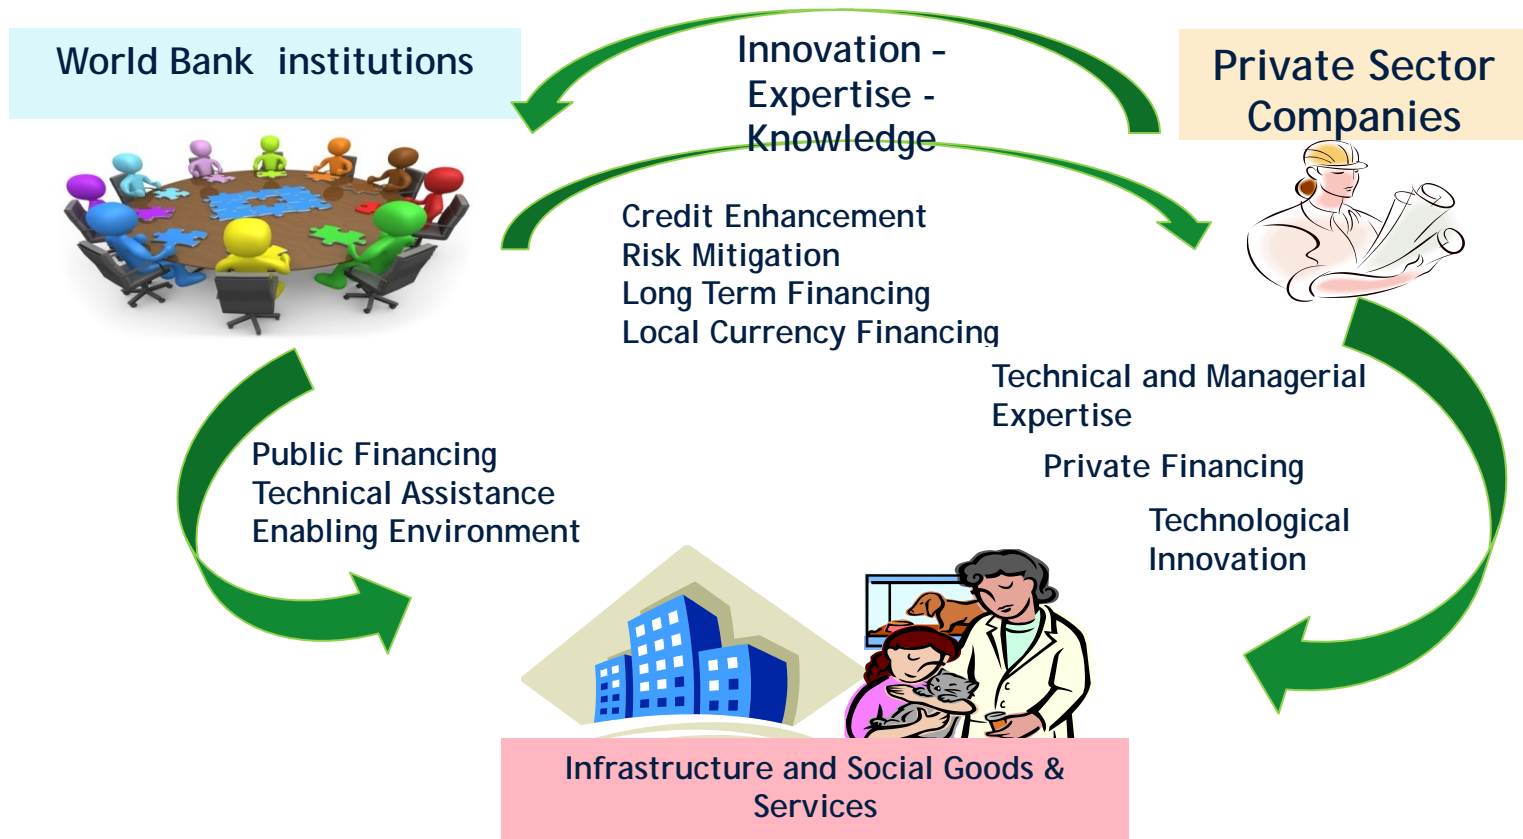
World Bank institutions

Innovation - Expertise - Knowledge

Private Sector Companies

Credit Enhancement
Risk Mitigation
Long Term Financing
Local Currency Financing

Technical and Managerial Expertise

Private Financing

Technological Innovation

Public Financing
Technical Assistance
Enabling Environment

Infrastructure and Social Goods & Services